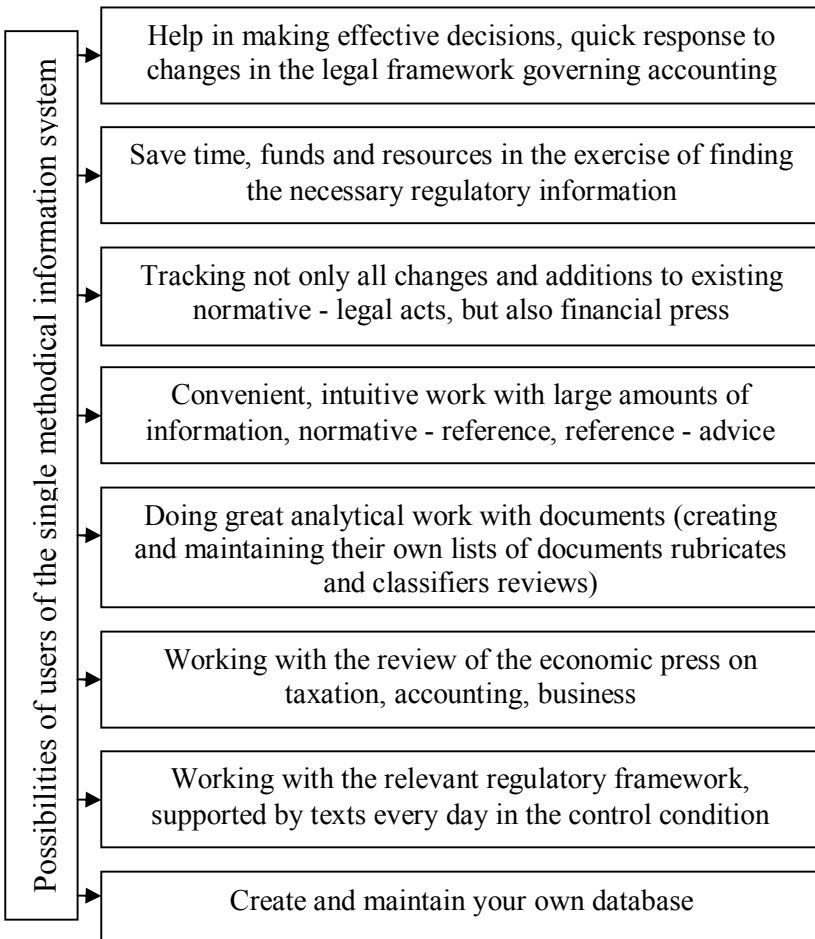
Possibilities of users of the single methodical information system

Help in making effective decisions, quick response to changes in the legal framework governing accounting

Save time, funds and resources in the exercise of finding the necessary regulatory information

Tracking not only all changes and additions to existing normative - legal acts, but also financial press

Convenient, intuitive work with large amounts of information, normative - reference, reference - advice

Doing great analytical work with documents (creating and maintaining their own lists of documents rubricates and classifiers reviews)

Working with the review of the economic press on taxation, accounting, business

Working with the relevant regulatory framework, supported by texts every day in the control condition

Create and maintain your own database